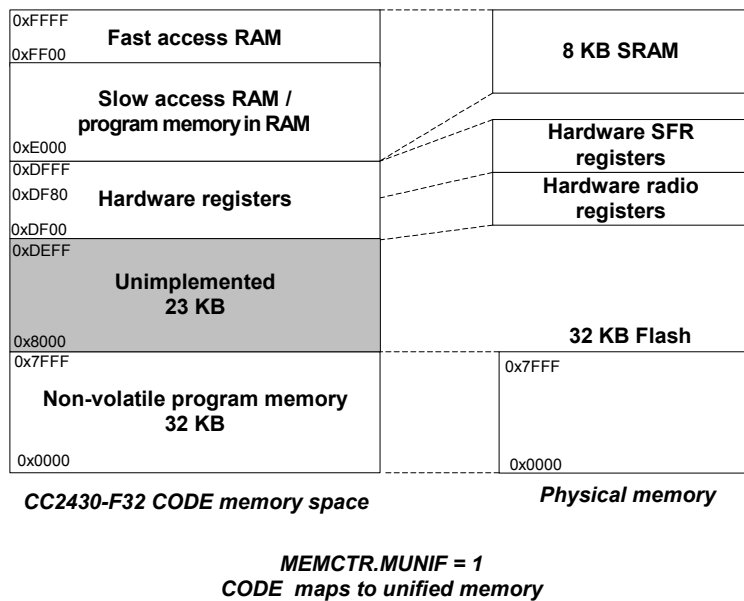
0xFFFF
Fast access RAM
0xFF00

Slow access RAM / program memory in RAM
0xE000

0xDFFF
0xDF80
Hardware registers
0xDF00

0xDEFF
Unimplemented
23 KB
0x8000

0x7FFF
Non-volatile program memory
32 KB
0x0000

8 KB SRAM

Hardware SFR registers

Hardware radio registers

32 KB Flash

0x7FFF

0x0000

CC2430-F32 CODE memory space

Physical memory

MEMCTR.MUNIF = 1
CODE maps to unified memory